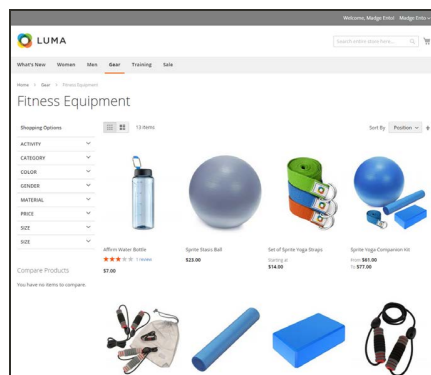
Welcome, Madge Entol  Madge Ento

LUMA

Search entire store here...

What's New  Women  Men  Gear  Training  Sale

Home > Gear > Fitness Equipment

Fitness Equipment

13 items

Sort By  Position

Shopping Options

ACTIVITY

CATEGORY

COLOR

GENDER

MATERIAL

PRICE

SIZE

SIZE

Compare Products

You have no items to compare.

Affirm Water Bottle
1 review
$7.00

Sprite Stasis Ball
$23.00

Set of Sprite Yoga Straps
Starting at
$14.00

Sprite Yoga Companion Kit
From $61.00
To $77.00